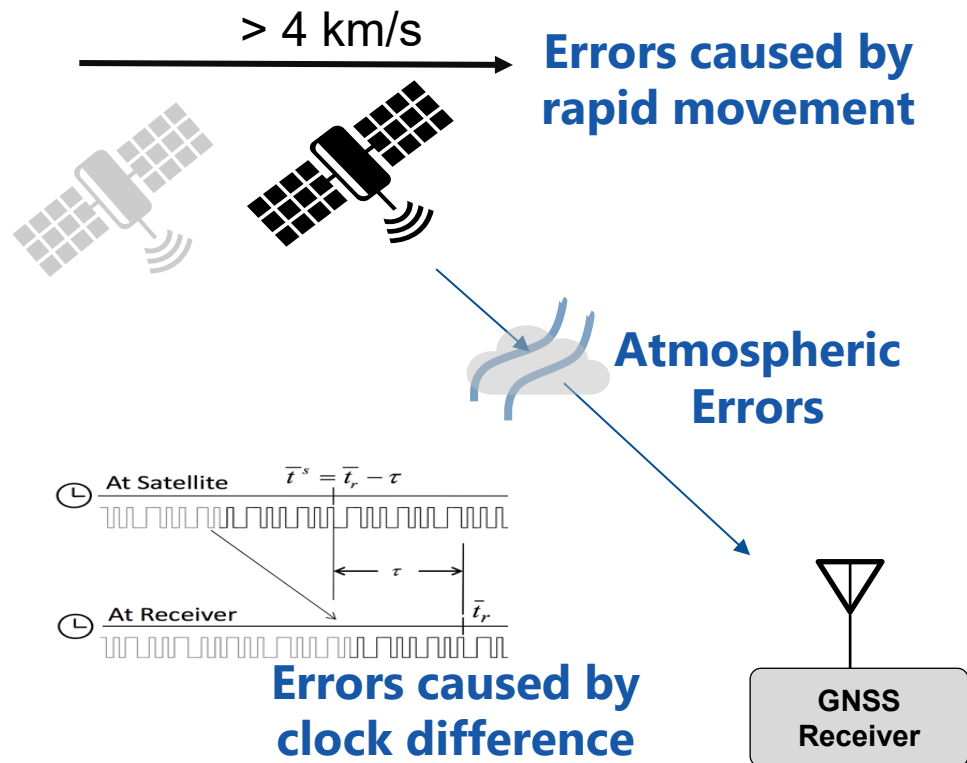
> 4 km/s

Errors caused by rapid movement

Atmospheric Errors

At Satellite

$\overline{t}^{s} = \overline{t}_r - \tau$

$\tau$

At Receiver

$\overline{t}_r$

Errors caused by clock difference

GNSS Receiver